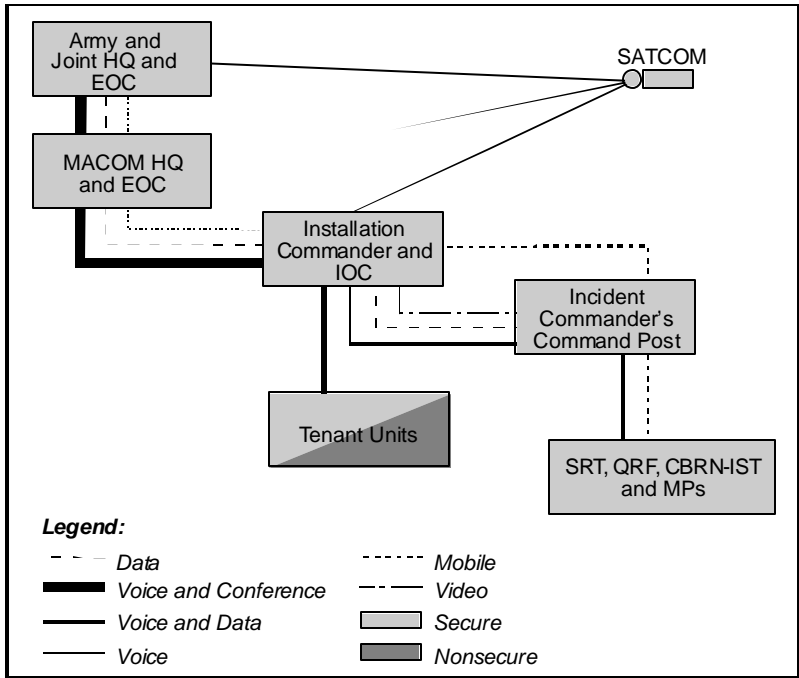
Army and Joint HQ and EOC

SATCOM

MACOM HQ and EOC

Installation Commander and IOC

Incident Commander's Command Post

Tenant Units

SRT, QRF, CBRN-IST and MPs

Legend:

Data

Voice and Conference

Voice and Data

Voice

Mobile

Video

Secure

Nonsecure